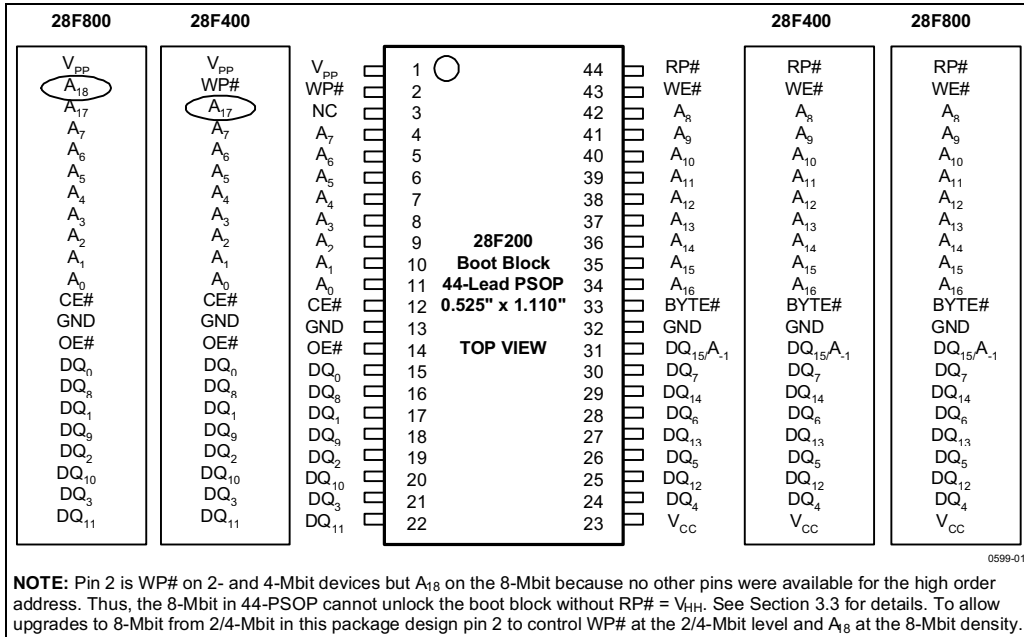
28F800
$V_{PP}$
$A_{18}$
$A_{17}$
$A_7$
$A_6$
$A_5$
$A_4$
$A_3$
$A_2$
$A_1$
$A_0$
CE#
GND
OE#
$DQ_0$
$DQ_8$
$DQ_1$
$DQ_9$
$DQ_2$
$DQ_{10}$
$DQ_3$
$DQ_{11}$

28F400
$V_{PP}$
WP#
$A_{17}$
$A_7$
$A_6$
$A_5$
$A_4$
$A_3$
$A_2$
$A_1$
$A_0$
CE#
GND
OE#
$DQ_0$
$DQ_8$
$DQ_1$
$DQ_9$
$DQ_2$
$DQ_{10}$
$DQ_3$
$DQ_{11}$

| | | | |
|---|---|---|---|
| $V_{PP}$ | 1 | 44 | RP# |
| WP# | 2 | 43 | WE# |
| NC | 3 | 42 | $A_8$ |
| $A_7$ | 4 | 41 | $A_9$ |
| $A_6$ | 5 | 40 | $A_{10}$ |
| $A_5$ | 6 | 39 | $A_{11}$ |
| $A_4$ | 7 | 38 | $A_{12}$ |
| $A_3$ | 8 | 37 | $A_{13}$ |
| $A_2$ | 9 | 36 | $A_{14}$ |
| $A_1$ | 10 | 35 | $A_{15}$ |
| $A_0$ | 11 | 34 | $A_{16}$ |
| CE# | 12 | 33 | BYTE# |
| GND | 13 | 32 | GND |
| OE# | 14 | 31 | $DQ_{15}/A_{-1}$ |
| $DQ_0$ | 15 | 30 | $DQ_7$ |
| $DQ_8$ | 16 | 29 | $DQ_{14}$ |
| $DQ_1$ | 17 | 28 | $DQ_6$ |
| $DQ_9$ | 18 | 27 | $DQ_{13}$ |
| $DQ_2$ | 19 | 26 | $DQ_5$ |
| $DQ_{10}$ | 20 | 25 | $DQ_{12}$ |
| $DQ_3$ | 21 | 24 | $DQ_4$ |
| $DQ_{11}$ | 22 | 23 | $V_{CC}$ |

28F200
Boot Block
44-Lead PSOP
0.525" x 1.110"

TOP VIEW

28F400
RP#
WE#
$A_8$
$A_9$
$A_{10}$
$A_{11}$
$A_{12}$
$A_{13}$
$A_{14}$
$A_{15}$
$A_{16}$
BYTE#
GND
$DQ_{15}/A_{-1}$
$DQ_7$
$DQ_{14}$
$DQ_6$
$DQ_{13}$
$DQ_5$
$DQ_{12}$
$DQ_4$
$V_{CC}$

28F800
RP#
WE#
$A_8$
$A_9$
$A_{10}$
$A_{11}$
$A_{12}$
$A_{13}$
$A_{14}$
$A_{15}$
$A_{16}$
BYTE#
GND
$DQ_{15}/A_{-1}$
$DQ_7$
$DQ_{14}$
$DQ_6$
$DQ_{13}$
$DQ_5$
$DQ_{12}$
$DQ_4$
$V_{CC}$

0599-01

NOTE: Pin 2 is WP# on 2- and 4-Mbit devices but $A_{18}$ on the 8-Mbit because no other pins were available for the high order address. Thus, the 8-Mbit in 44-PSOP cannot unlock the boot block without RP# = $V_{HH}$. See Section 3.3 for details. To allow upgrades to 8-Mbit from 2/4-Mbit in this package design pin 2 to control WP# at the 2/4-Mbit level and $A_{18}$ at the 8-Mbit density.